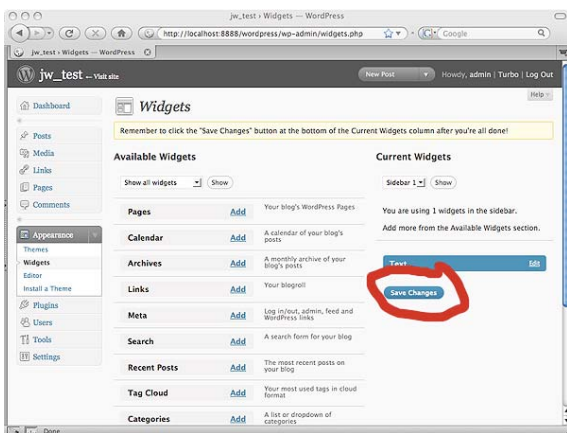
jw_test › Widgets — WordPress

http://localhost:8888/wordpress/wp-admin/widgets.php

Google

jw_test › Widgets — WordPress

jw_test ← Visit site

New Post

Howdy, admin | Turbo | Log Out

Help

Dashboard

Posts

Media

Links

Pages

Comments

Appearance

Themes

Widgets

Editor

Install a Theme

Plugins

Users

Tools

Settings

Widgets

Remember to click the "Save Changes" button at the bottom of the Current Widgets column after you're all done!

Available Widgets

Show all widgets Show

| | | |
|---|---|---|
| Pages | Add | Your blog's WordPress Pages |
| Calendar | Add | A calendar of your blog's posts |
| Archives | Add | A monthly archive of your blog's posts |
| Links | Add | Your blogroll |
| Meta | Add | Log in/out, admin, feed and WordPress links |
| Search | Add | A search form for your blog |
| Recent Posts | Add | The most recent posts on your blog |
| Tag Cloud | Add | Your most used tags in cloud format |
| Categories | Add | A list or dropdown of categories |

Current Widgets

Sidebar 1 Show

You are using 1 widgets in the sidebar.

Add more from the Available Widgets section.

Text Edit

Save Changes

Done